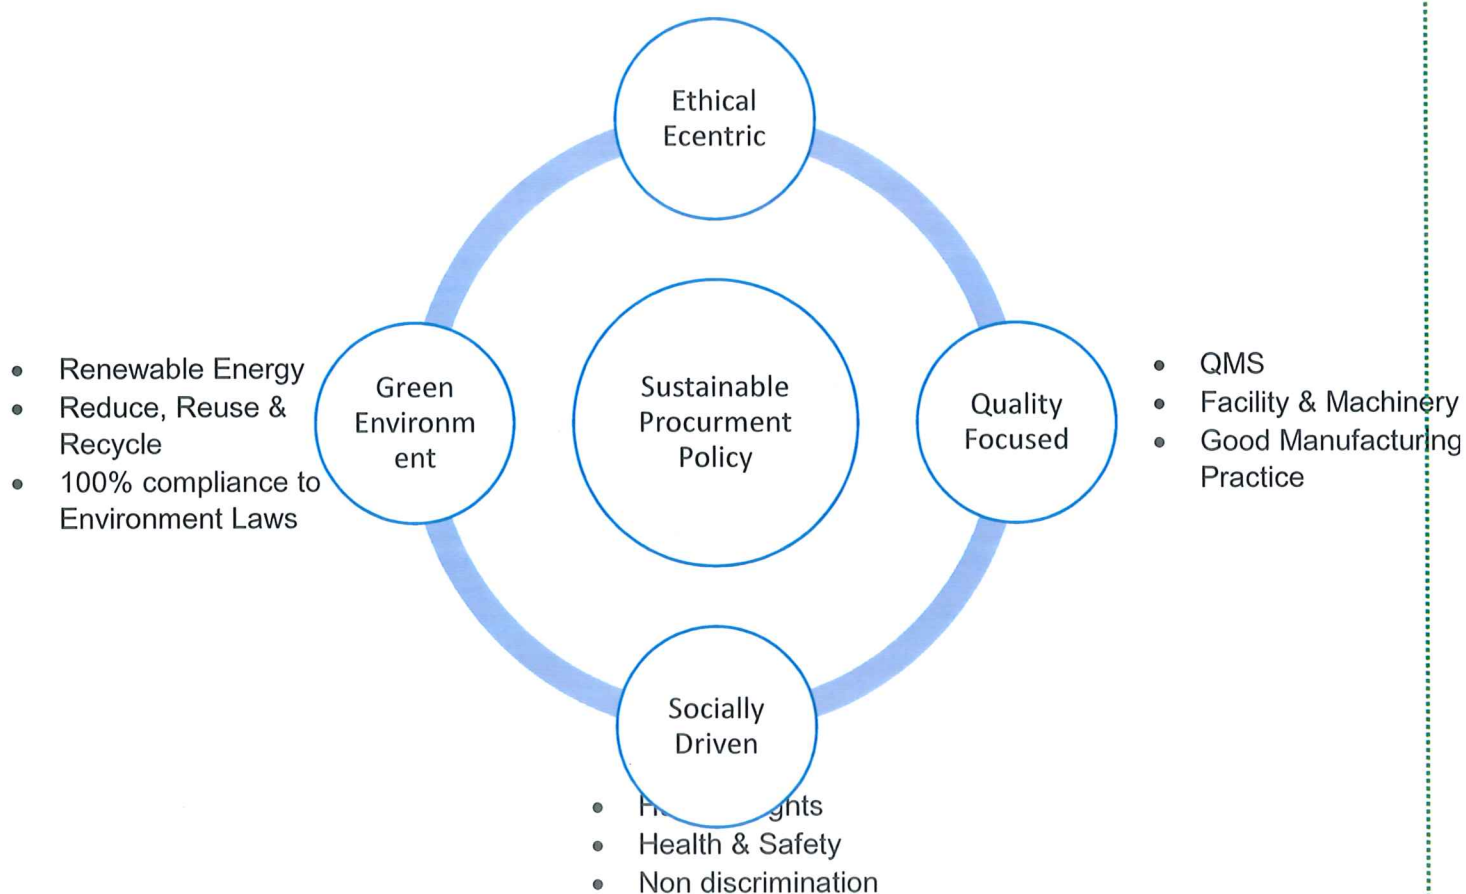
Ethical Ecentric

Renewable Energy
Reduce, Reuse & Recycle
100% compliance to Environment Laws

Green Environm ent

Sustainable Procurment Policy

Quality Focused

QMS
Facility & Machinery
Good Manufacturing Practice

Socially Driven

H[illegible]ghts
Health & Safety
Non discrimination